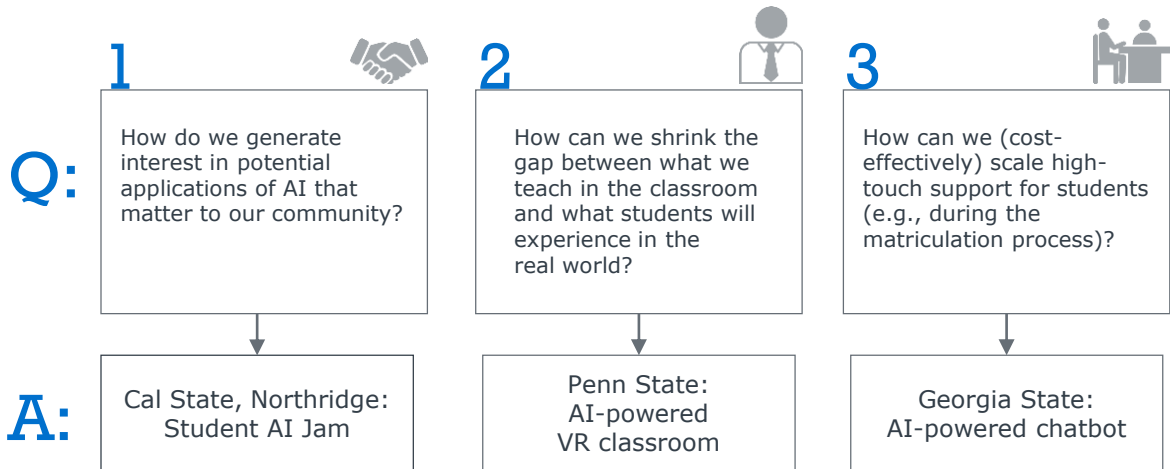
Q:

A:

1

How do we generate interest in potential applications of AI that matter to our community?

Cal State, Northridge: Student AI Jam

2

How can we shrink the gap between what we teach in the classroom and what students will experience in the real world?

Penn State: AI-powered VR classroom

3

How can we (cost-effectively) scale high-touch support for students (e.g., during the matriculation process)?

Georgia State: AI-powered chatbot